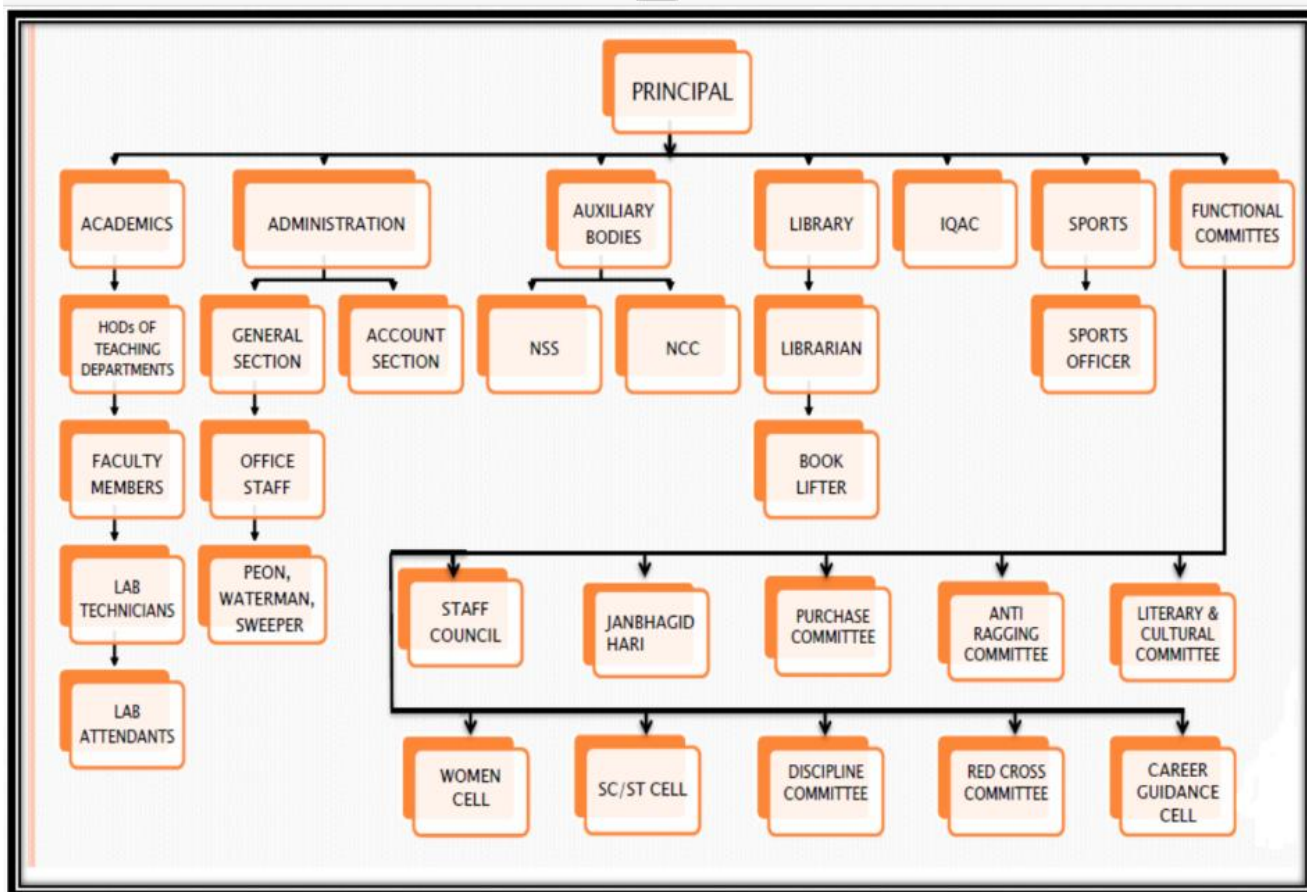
PRINCIPAL

ACADEMICS

ADMINISTRATION

AUXILIARY BODIES

LIBRARY

IQAC

SPORTS

FUNCTIONAL COMMITTES

HODs OF TEACHING DEPARTMENTS

GENERAL SECTION

ACCOUNT SECTION

NSS

NCC

LIBRARIAN

SPORTS OFFICER

FACULTY MEMBERS

OFFICE STAFF

BOOK LIFTER

LAB TECHNICIANS

PEON, WATERMAN, SWEEPER

STAFF COUNCIL

JANBHAGID HARI

PURCHASE COMMITTEE

ANTI RAGGING COMMITTEE

LITERARY & CULTURAL COMMITTEE

LAB ATTENDANTS

WOMEN CELL

SC/ST CELL

DISCIPLINE COMMITTEE

RED CROSS COMMITTEE

CAREER GUIDANCE CELL